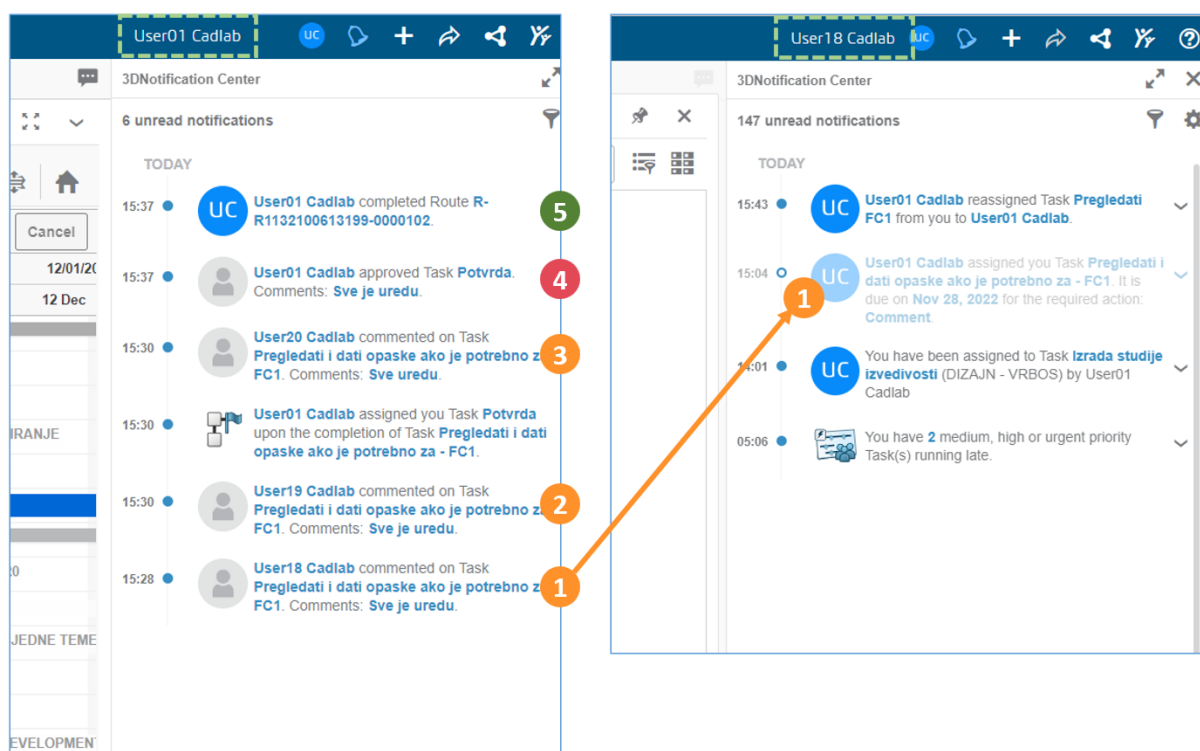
User01 Cadlab UC

3DNotification Center

Cancel

12/01/20

12 Dec

IRANJE

20

JEDNE TEME

EVELOPMENT

6 unread notifications

TODAY

15:37 UC User01 Cadlab completed Route R-R1132100613199-0000102.

5

15:37 User01 Cadlab approved Task Potvrda. Comments: Sve je uredu.

4

15:30 User20 Cadlab commented on Task Pregledati i dati opaske ako je potrebno za - FC1. Comments: Sve uredu.

3

15:30 User01 Cadlab assigned you Task Potvrda upon the completion of Task Pregledati i dati opaske ako je potrebno za - FC1.

15:30 User19 Cadlab commented on Task Pregledati i dati opaske ako je potrebno za - FC1. Comments: Sve je uredu.

2

15:28 User18 Cadlab commented on Task Pregledati i dati opaske ako je potrebno za - FC1. Comments: Sve je uredu.

1

User18 Cadlab UC

3DNotification Center

147 unread notifications

TODAY

15:43 UC User01 Cadlab reassigned Task Pregledati FC1 from you to User01 Cadlab.

15:04 UC User01 Cadlab assigned you Task Pregledati i dati opaske ako je potrebno za - FC1. It is due on Nov 28, 2022 for the required action: Comment.

1

14:01 UC You have been assigned to Task Izrada studije izvedivosti (DIZAJN - VRBOS) by User01 Cadlab

05:06 You have 2 medium, high or urgent priority Task(s) running late.